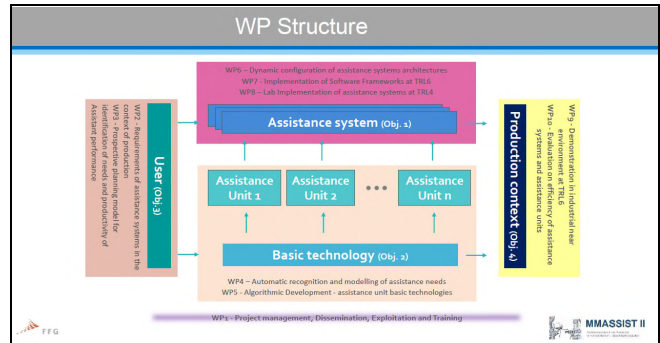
WP Structure

WP6 – Dynamic configuration of assistance systems architectures
WP7 – Implementation of Software Frameworks at TRL6
WP8 – Lab implementation of assistance systems at TRL4

Assistance system (Obj. 1)

User (Obj. 3)

WP2 - Requirements of assistance systems in the context of production
WP3 - Prospective planning model for identification of needs and productivity of Assistant performance

Assistance Unit 1

Assistance Unit 2

...

Assistance Unit n

Basic technology (Obj. 2)

WP4 – Automatic recognition and modelling of assistance needs
WP5 - Algorithmic Development - assistance unit basic technologies

Production context (Obj. 4)

WP9 – Demonstration in industrial near environment at TRL6
WP10 - Evaluation on efficiency of assistance systems and assistance units

WP1 - Project management, Dissemination, Exploitation and Training

FFG

MMASSIST II